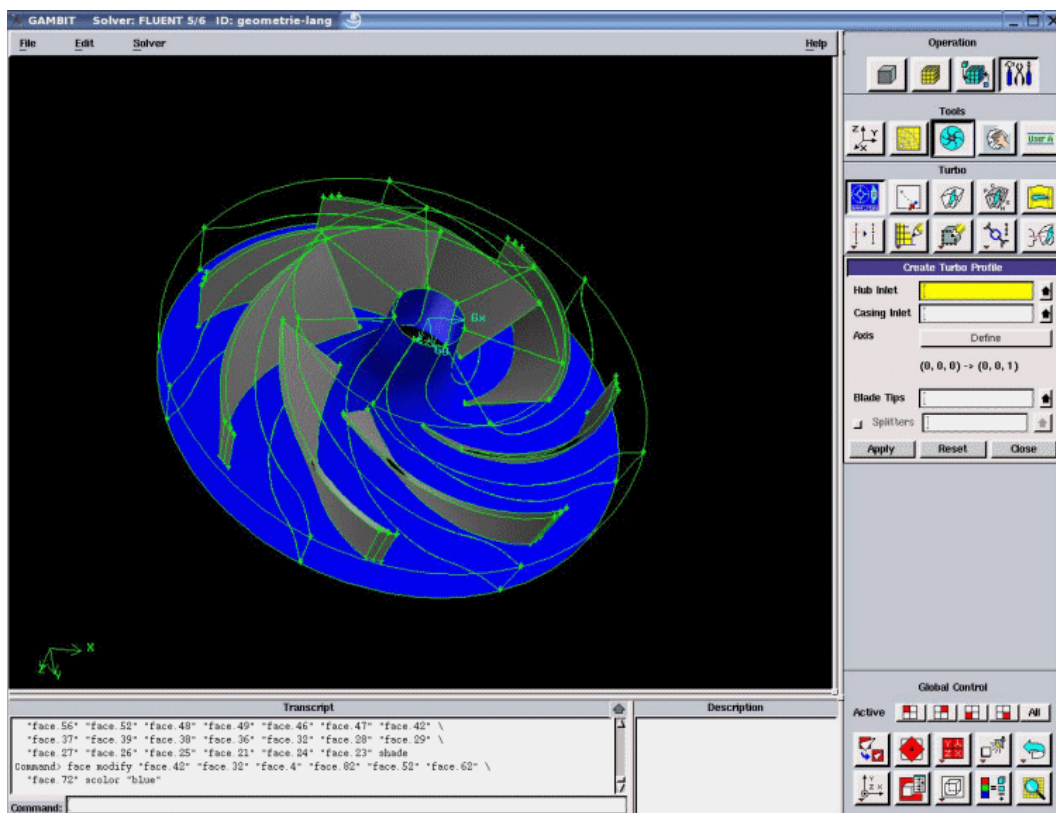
GAMBIT Solver: FLUENT 5/6 ID: geometrie-lang

File Edit Solver Help

Operation

Tools

Turbo

Create Turbo Profile

Hub Inlet

Casing Inlet

Axis Define

(0, 0, 0) -> (0, 0, 1)

Blade Tips

Splitters

Apply Reset Close

Global Control

Active All

Transcript

"face.56" "face.52" "face.48" "face.49" "face.46" "face.47" "face.42" \
"face.37" "face.39" "face.38" "face.36" "face.32" "face.28" "face.29" \
"face.27" "face.26" "face.25" "face.21" "face.24" "face.23" shade
Command> face modify "face.42" "face.32" "face.4" "face.82" "face.52" "face.62" \
"face.72" scolor "blue"

Description

Command: